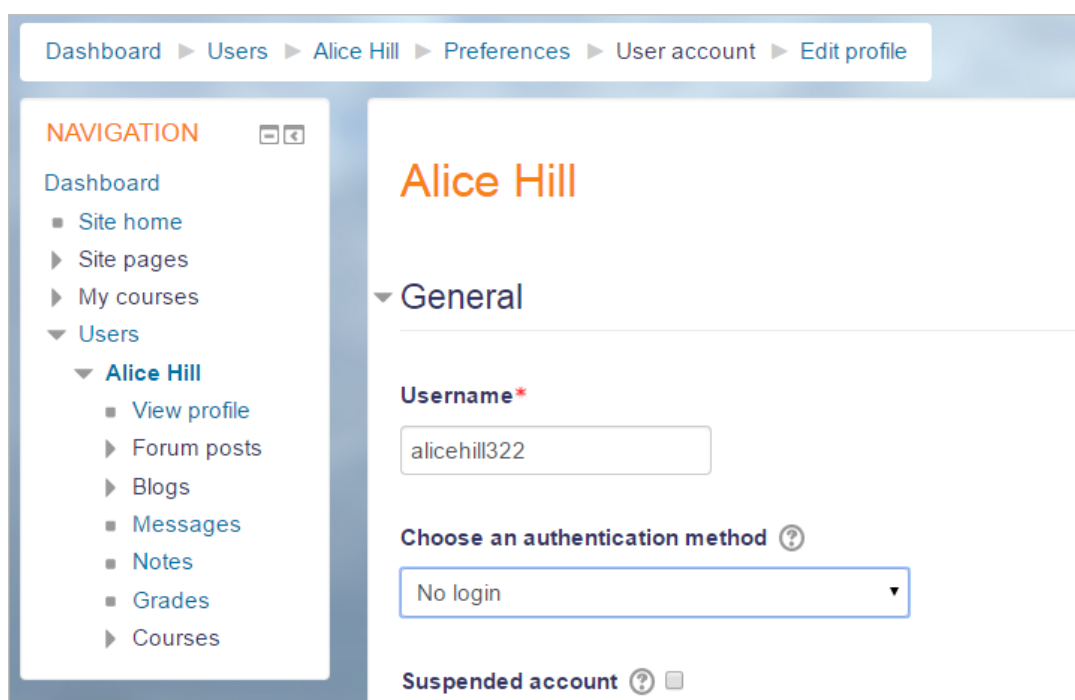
Dashboard ► Users ► Alice Hill ► Preferences ► User account ► Edit profile

NAVIGATION

Dashboard
Site home
Site pages
My courses
Users
Alice Hill
View profile
Forum posts
Blogs
Messages
Notes
Grades
Courses

Alice Hill

General

Username*

alicehill322

Choose an authentication method

No login

Suspended account